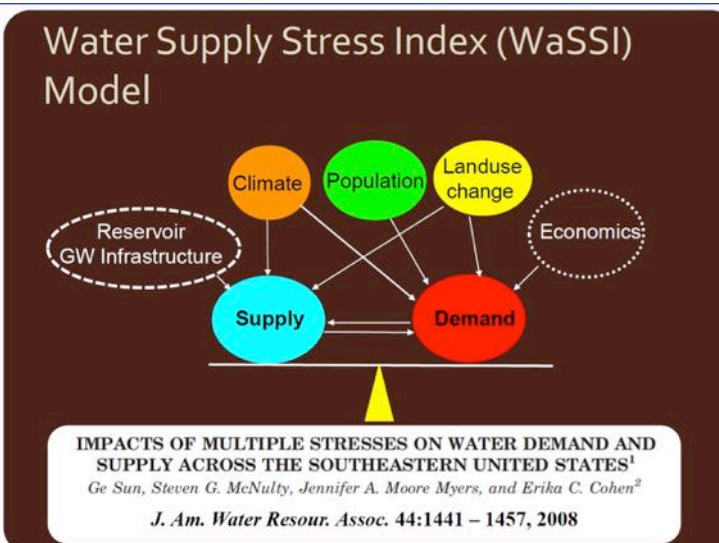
Water Supply Stress Index (WaSSI) Model

Climate

Population

Landuse change

Reservoir GW Infrastructure

Economics

Supply

Demand

IMPACTS OF MULTIPLE STRESSES ON WATER DEMAND AND SUPPLY ACROSS THE SOUTHEASTERN UNITED STATES$^1$

Ge Sun, Steven G. McNulty, Jennifer A. Moore Myers, and Erika C. Cohen$^2$

J. Am. Water Resour. Assoc. 44:1441 – 1457, 2008